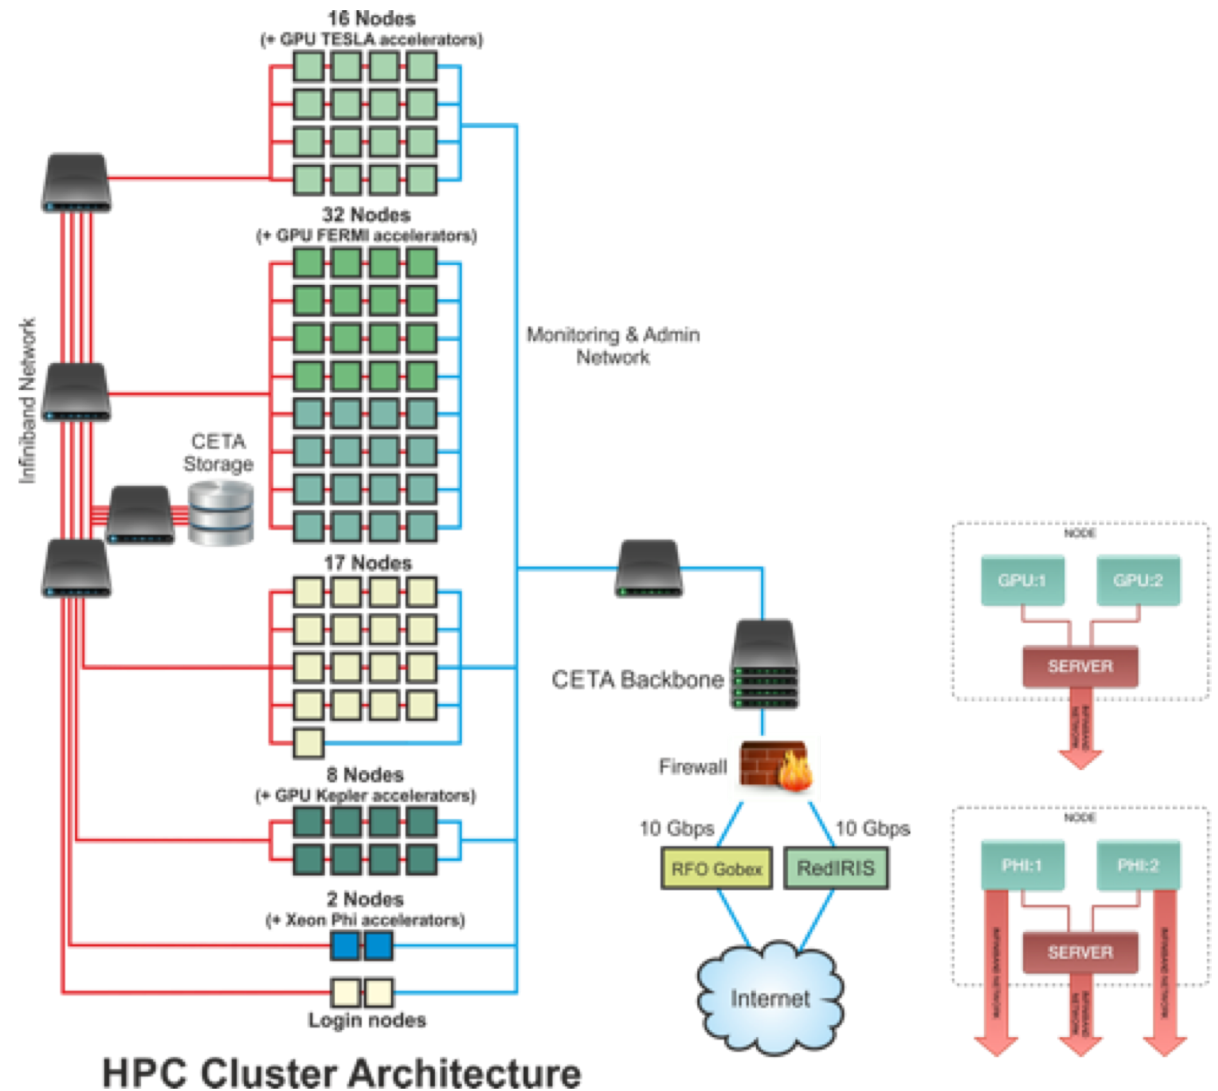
16 Nodes
(+ GPU TESLA accelerators)

32 Nodes
(+ GPU FERMI accelerators)

Infiniband Network

Monitoring & Admin Network

CETA Storage

17 Nodes

CETA Backbone

Firewall

8 Nodes
(+ GPU Kepler accelerators)

10 Gbps

10 Gbps

RFO Gobex

RedIRIS

2 Nodes
(+ Xeon Phi accelerators)

Internet

Login nodes

HPC Cluster Architecture

NODE

GPU:1

GPU:2

SERVER

INFINIBAND NETWORK

NODE

PHI:1

PHI:2

SERVER

INFINIBAND NETWORK

INFINIBAND NETWORK

INFINIBAND NETWORK